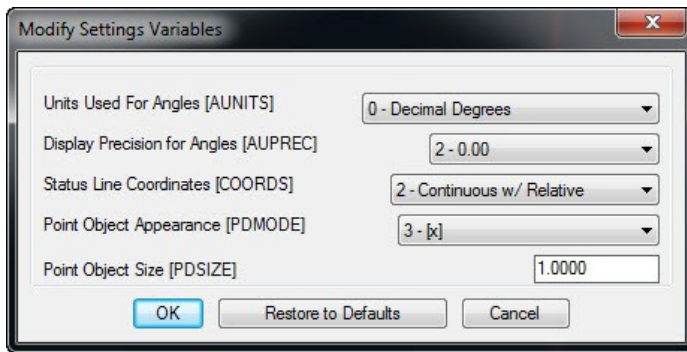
Modify Settings Variables

Units Used For Angles [AUNITS] 0 - Decimal Degrees

Display Precision for Angles [AUPREC] 2 - 0.00

Status Line Coordinates [COORDS] 2 - Continuous w/ Relative

Point Object Appearance [PDMODE] 3 - [x]

Point Object Size [PDSIZE] 1.0000

OK Restore to Defaults Cancel